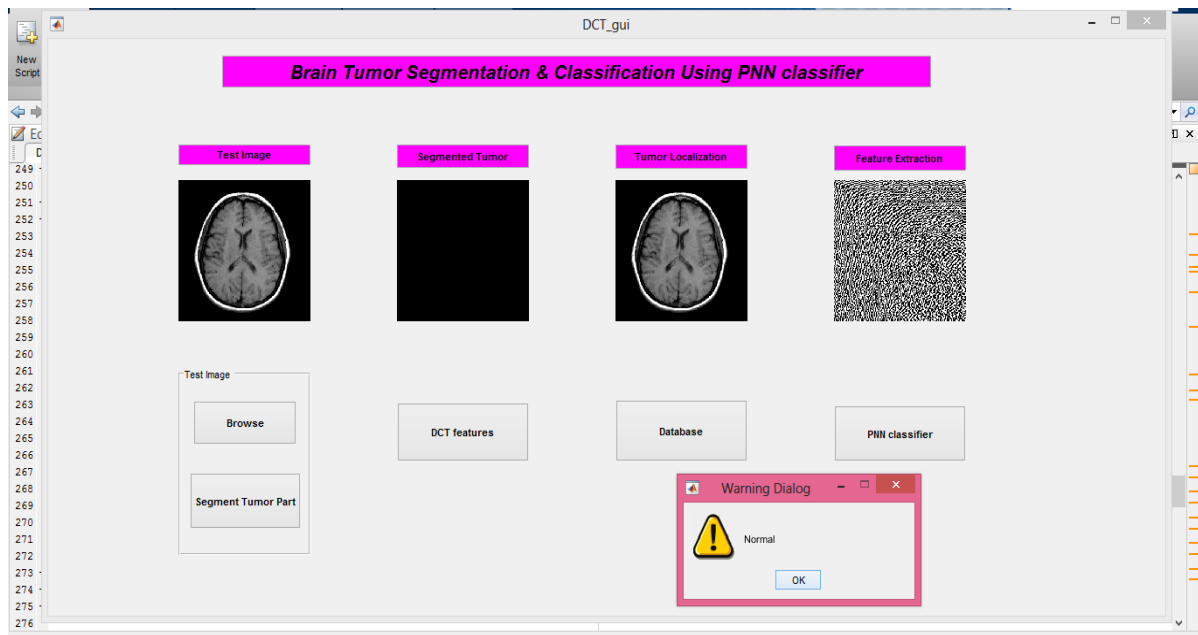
New Script

Ed

249
250
251
252
253
254
255
256
257
258
259
260
261
262
263
264
265
266
267
268
269
270
271
272
273
274
275
276

DCT_gui

Brain Tumor Segmentation & Classification Using PNN classifier

Test Image

Segmented Tumor

Tumor Localization

Feature Extraction

Test Image

Browse

Segment Tumor Part

DCT features

Database

PNN classifier

Warning Dialog

Normal

OK